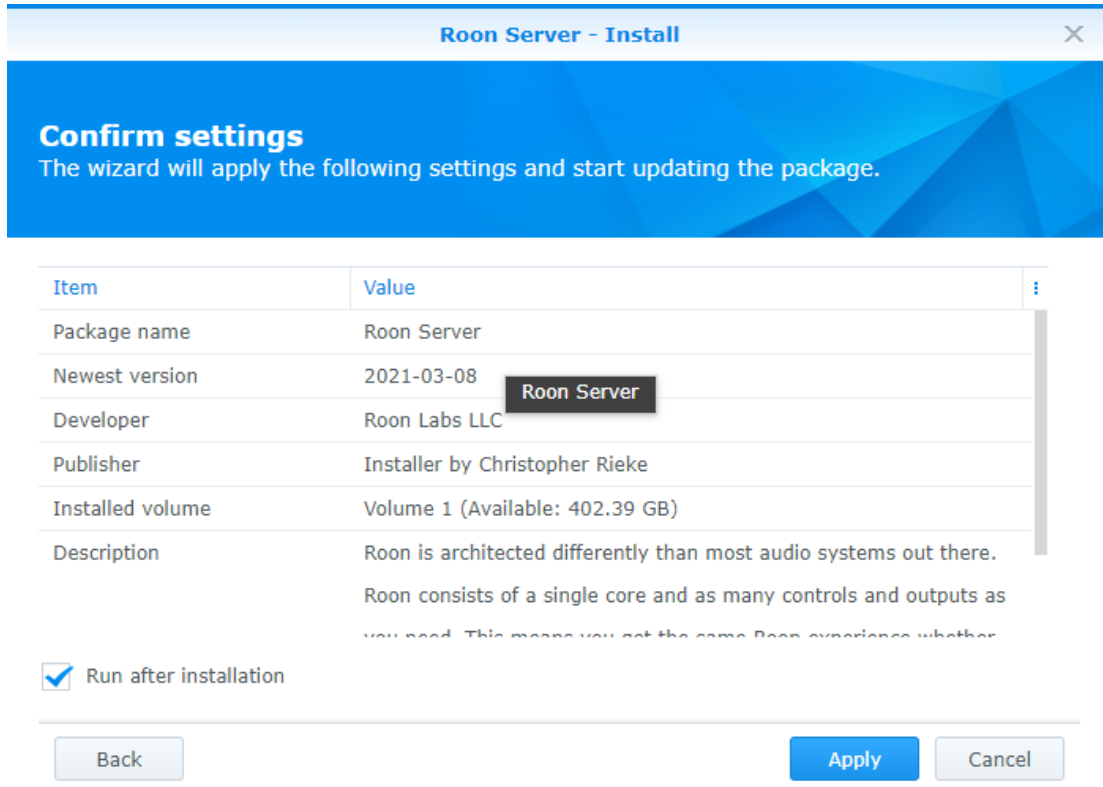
Roon Server - Install

Confirm settings
The wizard will apply the following settings and start updating the package.

| Item | Value |
|---|---|
| Package name | Roon Server |
| Newest version | 2021-03-08 |
| Developer | Roon Labs LLC |
| Publisher | Installer by Christopher Rieke |
| Installed volume | Volume 1 (Available: 402.39 GB) |
| Description | Roon is architected differently than most audio systems out there. Roon consists of a single core and as many controls and outputs as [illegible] |

Roon Server

Run after installation

Back

Apply

Cancel